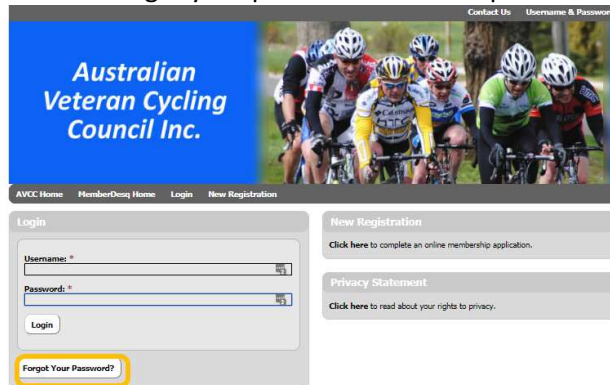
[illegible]

Contact Us Username & Passwor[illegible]

Australian Veteran Cycling Council Inc.

AVCC Home MemberDesq Home Login New Registration

Login

Username: *

Password: *

Login

Forgot Your Password?

New Registration

Click here to complete an online membership application.

Privacy Statement

Click here to read about your rights to privacy.